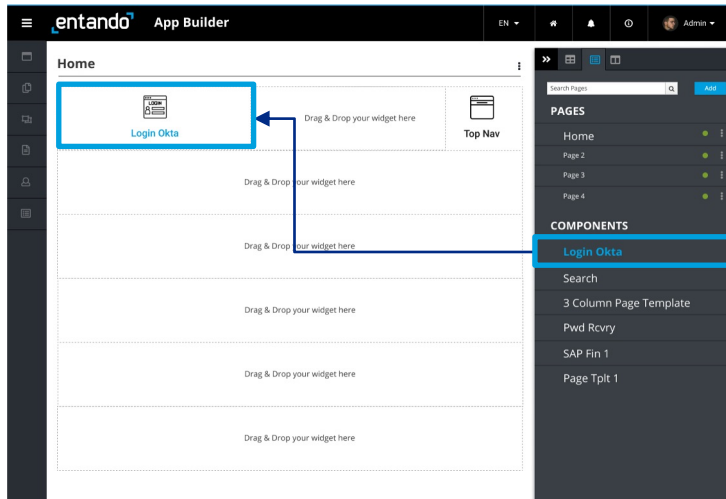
entando App Builder

EN

Admin

Home

LOGIN

Login Okta

Drag & Drop your widget here

Top Nav

Drag & Drop your widget here

Drag & Drop your widget here

Drag & Drop your widget here

Drag & Drop your widget here

Drag & Drop your widget here

Search Pages

Add

PAGES

Home

Page 2

Page 3

Page 4

COMPONENTS

Login Okta

Search

3 Column Page Template

Pwd Rcvry

SAP Fin 1

Page Tplt 1